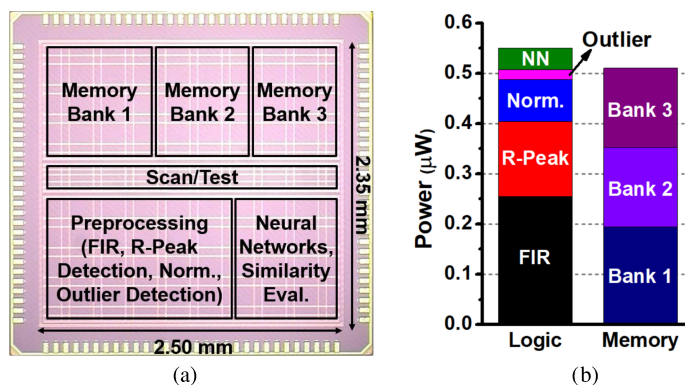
Memory Bank 1
Memory Bank 2
Memory Bank 3
Scan/Test
Preprocessing (FIR, R-Peak Detection, Norm., Outlier Detection)
Neural Networks, Similarity Eval.
2.35 mm
2.50 mm
(a)

Power ($\mu$W)
0.6
0.5
0.4
0.3
0.2
0.1
0.0
NN
Outlier
Norm.
R-Peak
FIR
Bank 3
Bank 2
Bank 1
Logic
Memory
(b)